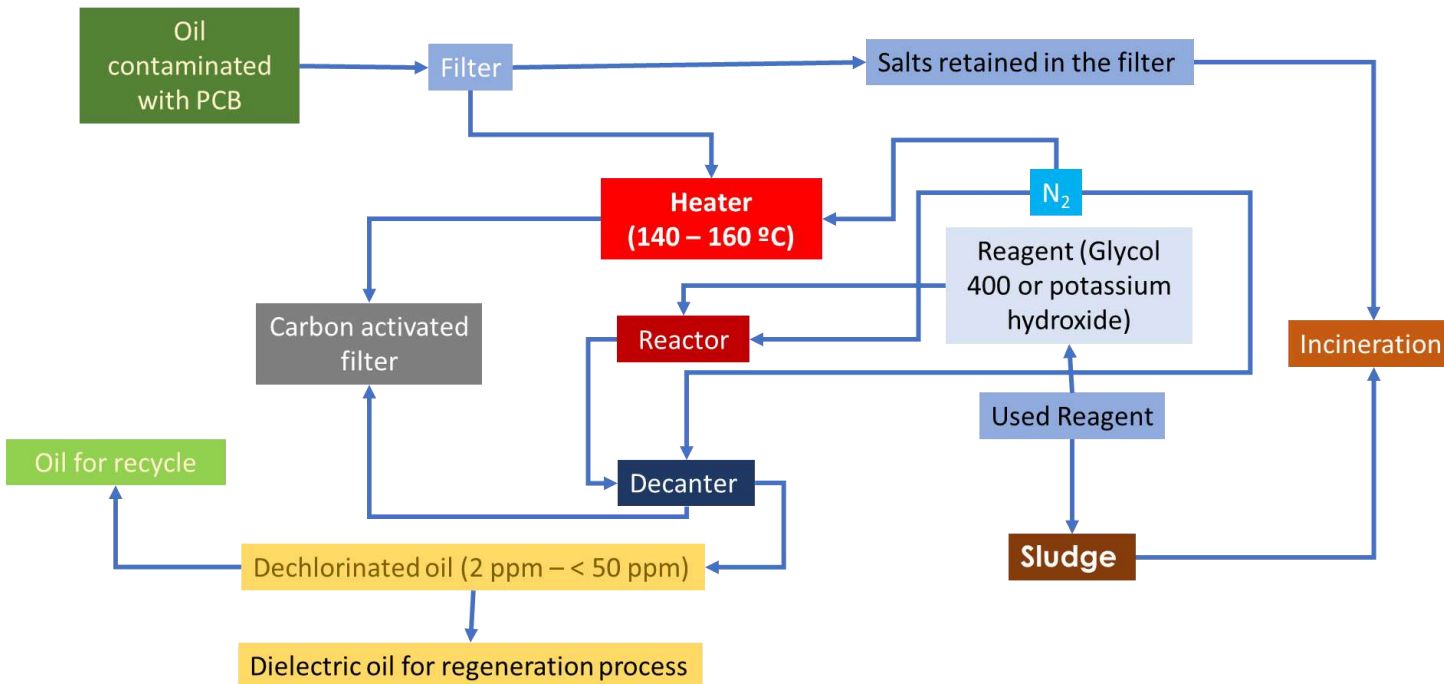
Oil contaminated with PCB

Filter

Salts retained in the filter

Heater (140 – 160 ºC)

$N_2$

Reagent (Glycol 400 or potassium hydroxide)

Carbon activated filter

Reactor

Incineration

Used Reagent

Oil for recycle

Decanter

Sludge

Dechlorinated oil (2 ppm – < 50 ppm)

Dielectric oil for regeneration process